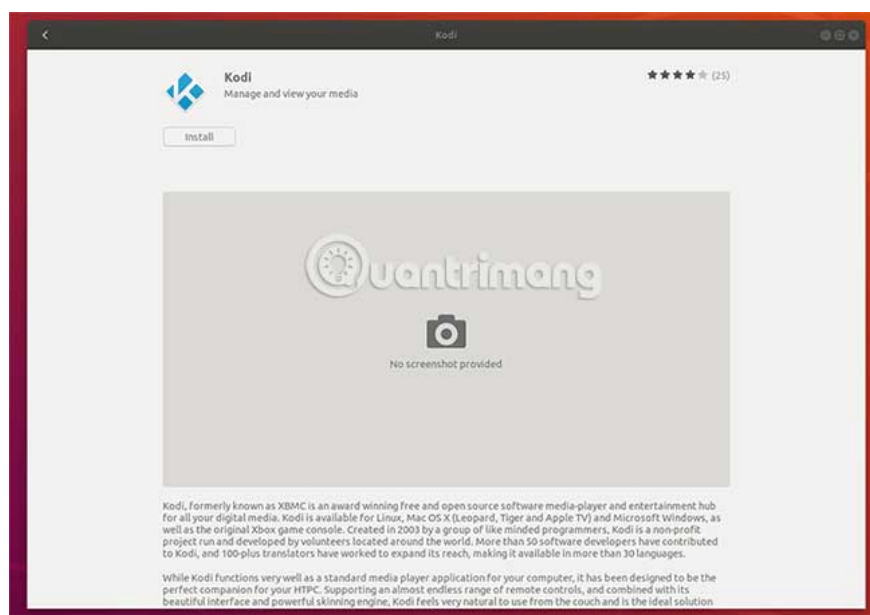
Kodi

Kodi
Manage and view your media

(25)

Install

Quantrimang

No screenshot provided

Kodi, formerly known as XBMC is an award winning free and open source software media-player and entertainment hub for all your digital media. Kodi is available for Linux, Mac OS X (Leopard, Tiger and Apple TV) and Microsoft Windows, as well as the original Xbox game console. Created in 2003 by a group of like minded programmers, Kodi is a non-profit project run and developed by volunteers located around the world. More than 50 software developers have contributed to Kodi, and 100-plus translators have worked to expand its reach, making it available in more than 30 languages.

While Kodi functions very well as a standard media player application for your computer, it has been designed to be the perfect companion for your HTPC. Supporting an almost endless range of remote controls, and combined with its beautiful interface and powerful skinning engine, Kodi feels very natural to use from the couch and is the ideal solution